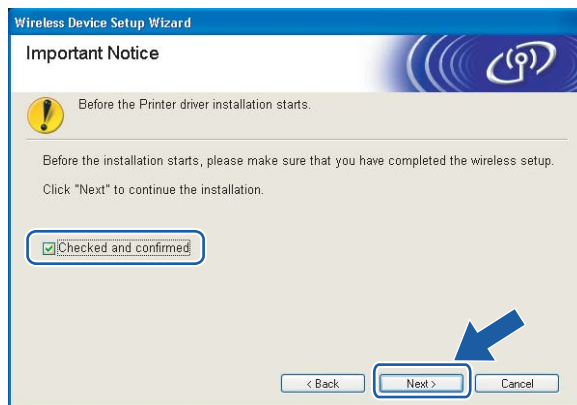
Wireless Device Setup Wizard

Important Notice

Before the Printer driver installation starts.

Before the installation starts, please make sure that you have completed the wireless setup.

Click "Next" to continue the installation.

Checked and confirmed

< Back

Next >

Cancel